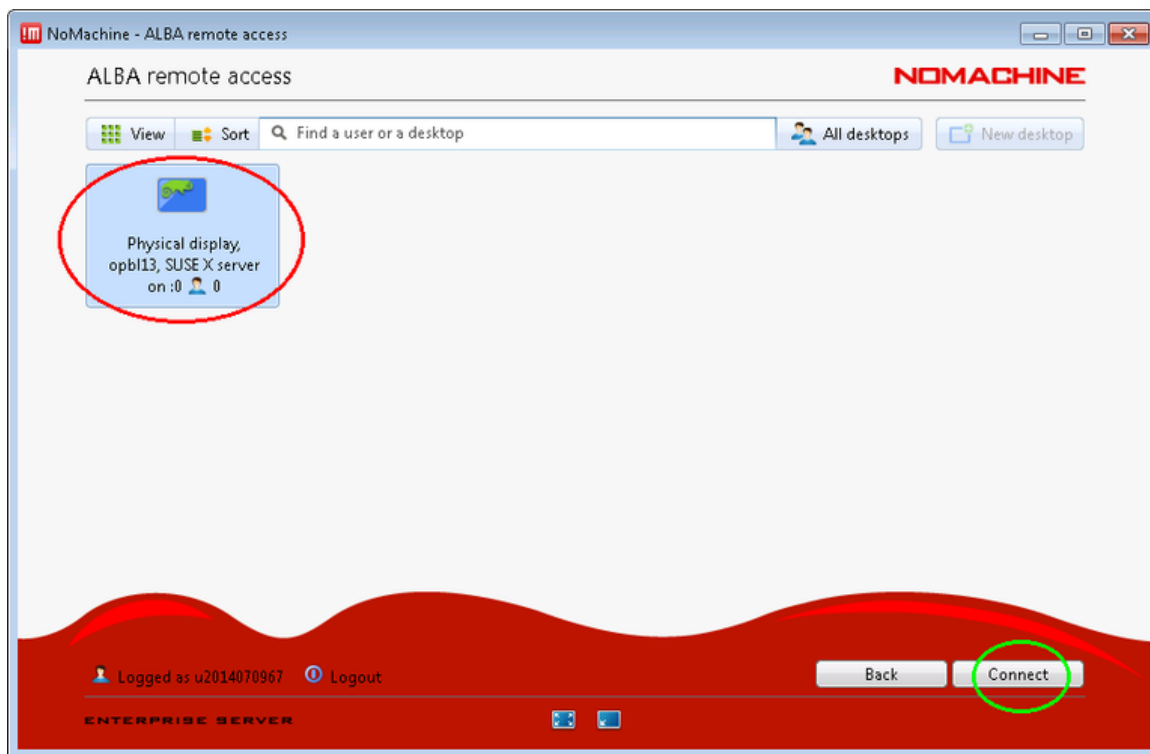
NoMachine - ALBA remote access

ALBA remote access

NOMACHINE

View Sort Find a user or a desktop All desktops New desktop

Physical display, opbl13, SUSE X server on :0 0

Logged as u2014070967 Logout

Back Connect

ENTERPRISE SERVER